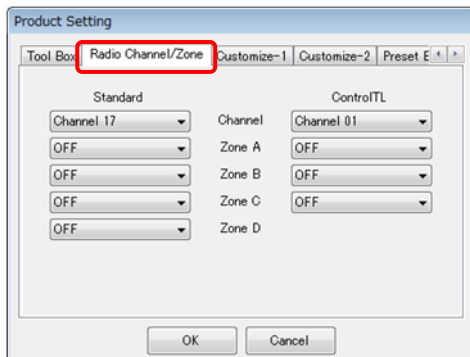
Product Setting

Tool Box | Radio Channel/Zone | Customize-1 | Customize-2 | Preset E

| Standard | | ControlTL |
|---|---|---|
| Channel 17 | Channel | Channel 01 |
| OFF | Zone A | OFF |
| OFF | Zone B | OFF |
| OFF | Zone C | OFF |
| OFF | Zone D | |

OK Cancel